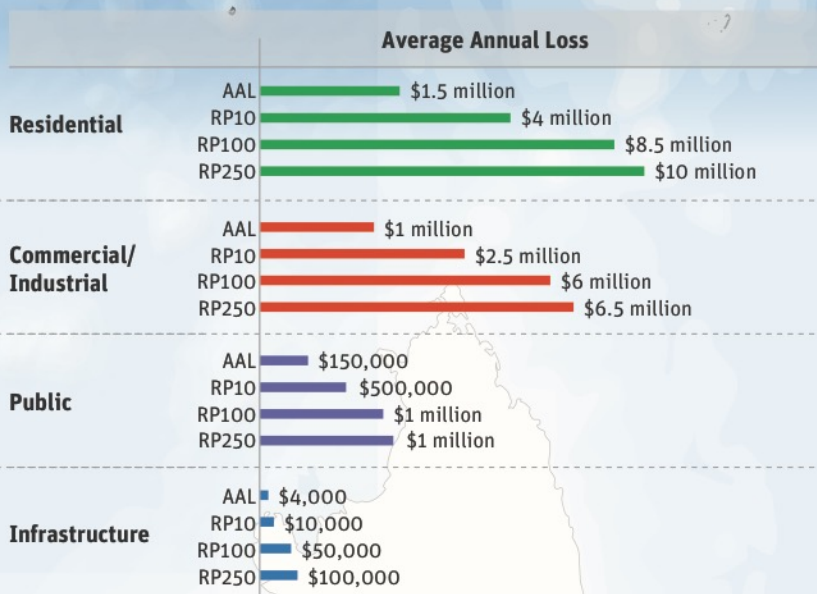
Average Annual Loss

Residential
AAL $1.5 million
RP10 $4 million
RP100 $8.5 million
RP250 $10 million

Commercial/ Industrial
AAL $1 million
RP10 $2.5 million
RP100 $6 million
RP250 $6.5 million

Public
AAL $150,000
RP10 $500,000
RP100 $1 million
RP250 $1 million

Infrastructure
AAL $4,000
RP10 $10,000
RP100 $50,000
RP250 $100,000